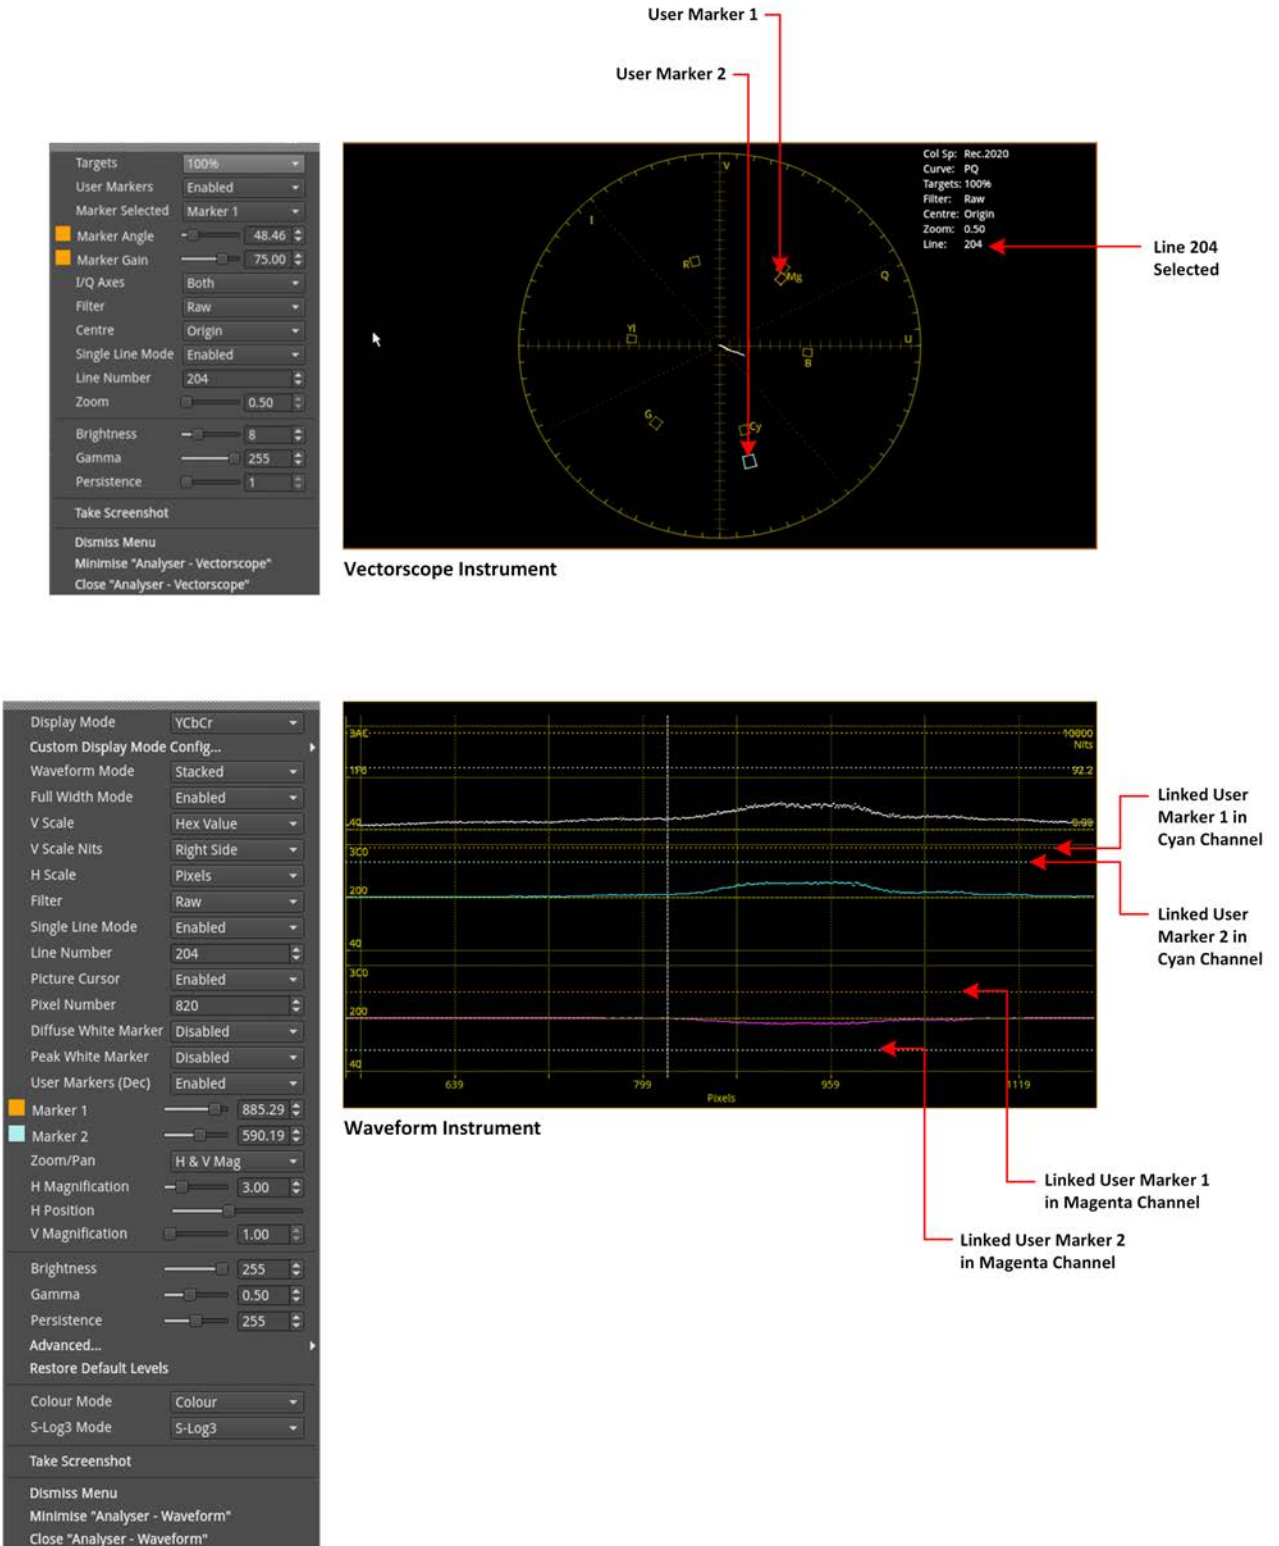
User Marker 1

User Marker 2

Targets 100%
User Markers Enabled
Marker Selected Marker 1
Marker Angle 48.46
Marker Gain 75.00
I/Q Axes Both
Filter Raw
Centre Origin
Single Line Mode Enabled
Line Number 204
Zoom 0.50
Brightness 8
Gamma 255
Persistence 1
Take Screenshot
Dismiss Menu
Minimise "Analyser - Vectorscope"
Close "Analyser - Vectorscope"

Col Sp: Rec.2020
Curve: PQ
Targets: 100%
Filter: Raw
Centre: Origin
Zoom: 0.50
Line: 204

V I R Mg Q YI U B G Cy

Line 204 Selected

Vectorscope Instrument

Display Mode YCbCr
Custom Display Mode Config...
Waveform Mode Stacked
Full Width Mode Enabled
V Scale Hex Value
V Scale Nits Right Side
H Scale Pixels
Filter Raw
Single Line Mode Enabled
Line Number 204
Picture Cursor Enabled
Pixel Number 820
Diffuse White Marker Disabled
Peak White Marker Disabled
User Markers (Dec) Enabled
Marker 1 885.29
Marker 2 590.19
Zoom/Pan H & V Mag
H Magnification 3.00
H Position
V Magnification 1.00
Brightness 255
Gamma 0.50
Persistence 255
Advanced...
Restore Default Levels
Colour Mode Colour
S-Log3 Mode S-Log3
Take Screenshot
Dismiss Menu
Minimise "Analyser - Waveform"
Close "Analyser - Waveform"

3AC 10000 Nits
1F6 92.2
40 0.00
300
200
40
300
200
40
639 799 959 1119
Pixels

Linked User Marker 1 in Cyan Channel

Linked User Marker 2 in Cyan Channel

Waveform Instrument

Linked User Marker 1 in Magenta Channel

Linked User Marker 2 in Magenta Channel